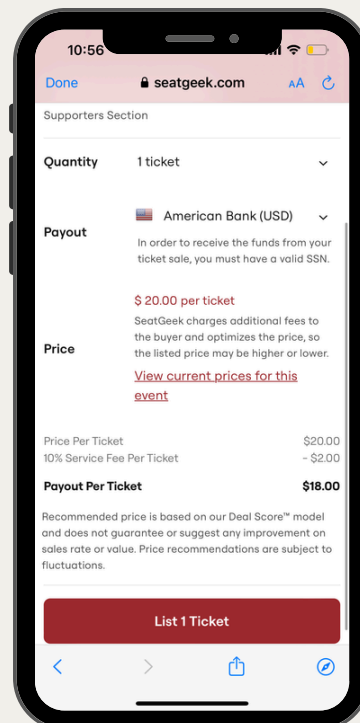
10:56

Done seatgeek.com AA

Supporters Section

Quantity 1 ticket

Payout American Bank (USD)

In order to receive the funds from your ticket sale, you must have a valid SSN.

Price $ 20.00 per ticket

SeatGeek charges additional fees to the buyer and optimizes the price, so the listed price may be higher or lower.

View current prices for this event

| | |
|---|---|
| Price Per Ticket | $20.00 |
| 10% Service Fee Per Ticket | - $2.00 |
| Payout Per Ticket | $18.00 |

Recommended price is based on our Deal Score™ model and does not guarantee or suggest any improvement on sales rate or value. Price recommendations are subject to fluctuations.

List 1 Ticket